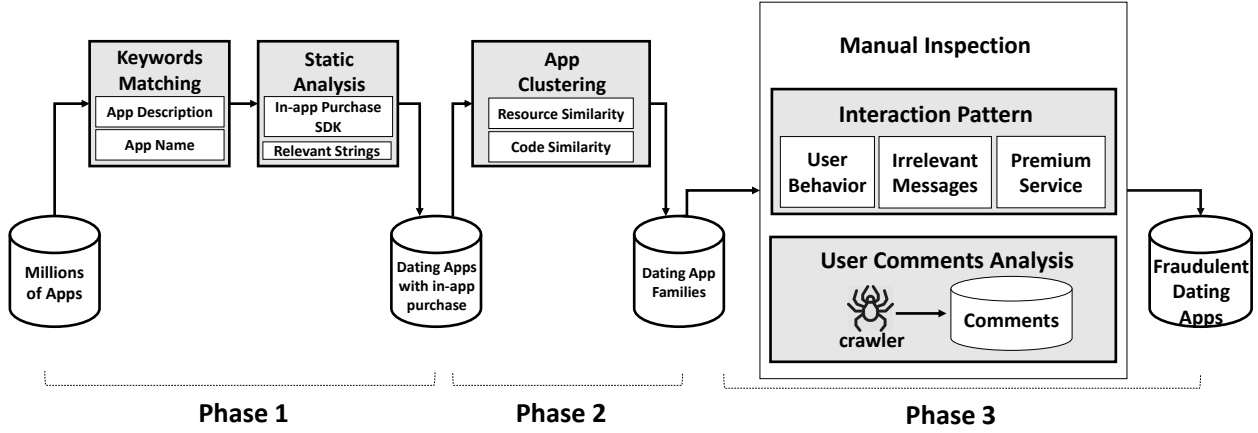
Millions of Apps

Keywords Matching
App Description
App Name

Static Analysis
In-app Purchase SDK
Relevant Strings

Dating Apps with in-app purchase

App Clustering
Resource Similarity
Code Similarity

Dating App Families

Manual Inspection

Interaction Pattern
User Behavior
Irrelevant Messages
Premium Service

User Comments Analysis
crawler
Comments

Fraudulent Dating Apps

Phase 1

Phase 2

Phase 3